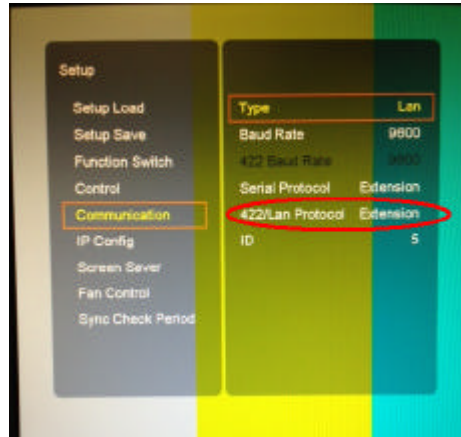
Setup

Setup Load
Setup Save
Function Switch
Control
Communication
IP Config
Screen Sever
Fan Control
Sync Check Period

| | |
|---|---|
| Type | Lan |
| Baud Rate | 9600 |
| 422 Baud Rate | 9600 |
| Serial Protocol | Extension |
| 422/Lan Protocol | Extension |
| ID | 5 |